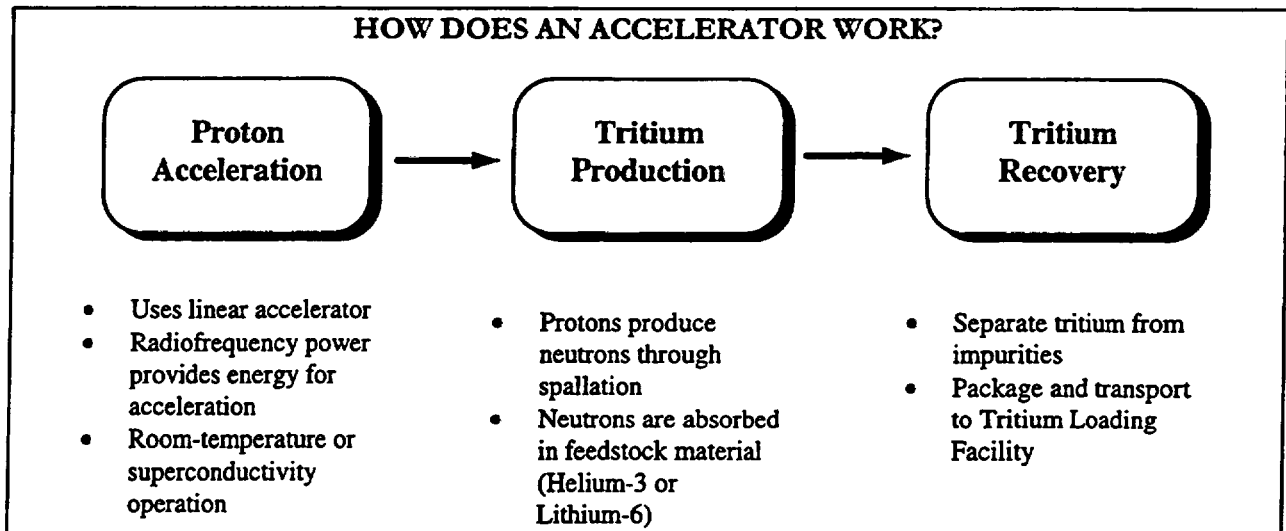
HOW DOES AN ACCELERATOR WORK?

Proton Acceleration

Tritium Production

Tritium Recovery

- Uses linear accelerator
- Radiofrequency power provides energy for acceleration
- Room-temperature or superconductivity operation

- Protons produce neutrons through spallation
- Neutrons are absorbed in feedstock material (Helium-3 or Lithium-6)

- Separate tritium from impurities
- Package and transport to Tritium Loading Facility